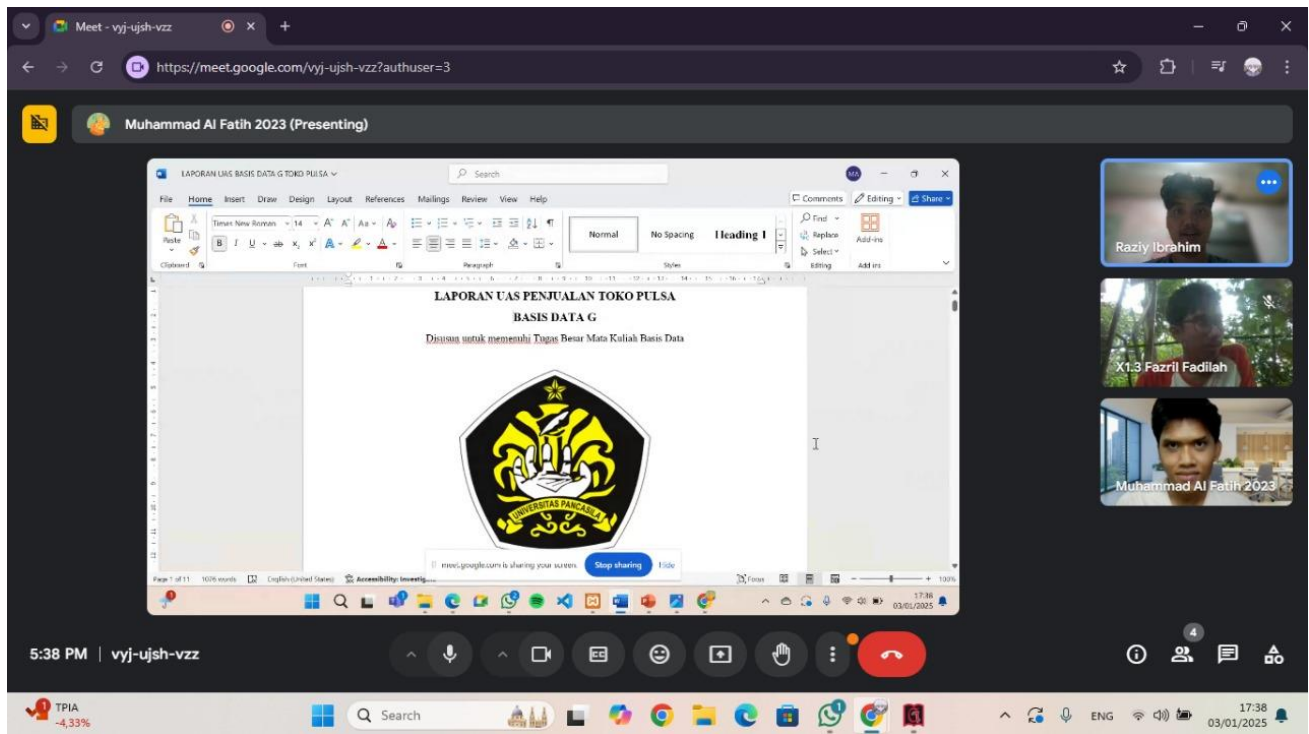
Meet - vyj-ujsh-vzz
https://meet.google.com/vyj-ujsh-vzz?authuser=3

Muhammad Al Fatih 2023 (Presenting)

LAPORAN UAS BASIS DATA G TOKO PULSA
Search
File Home Insert Draw Design Layout References Mailings Review View Help
Comments Editing Share
Times New Roman 14
Paste
Clipboard Font Paragraph Styles Editing Add-ins
Normal No Spacing Heading 1
Find Replace Select
Add-ins

LAPORAN UAS PENJUALAN TOKO PULSA
BASIS DATA G
Disusun untuk memenuhi Tugas Besar Mata Kuliah Basis Data

UNIVERSITAS PANCASILA

meet.google.com is sharing your screen. Stop sharing Hide
Page 1 of 11 1076 words English (United States) Accessibility: Investigate Focus 100%
17:36 03/01/2025

Raziy Ibrahim
X1.3 Fazril Fadilah
Muhammad Al Fatih 2023

5:38 PM | vyj-ujsh-vzz
4

TPIA -4,33%
Search
ENG 17:38 03/01/2025